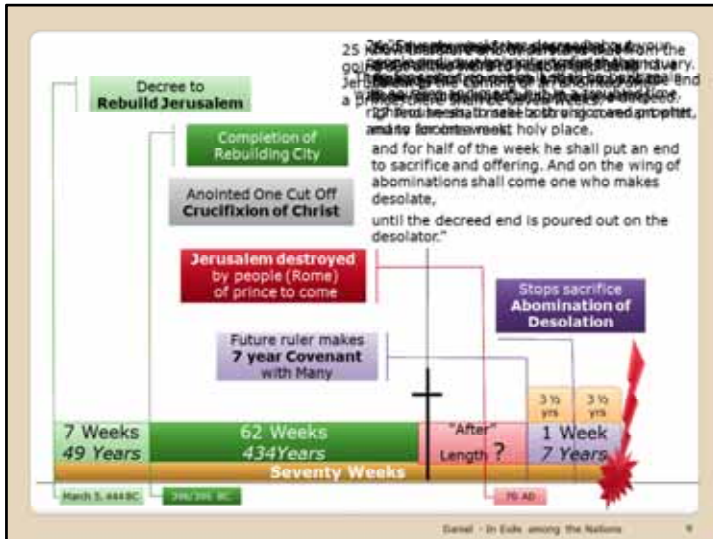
Decree to
Rebuild Jerusalem

Completion of
Rebuilding City

Anointed One Cut Off
Crucifixion of Christ

Jerusalem destroyed
by people (Rome)
of prince to come

Future ruler makes
7 year Covenant
with Many

25 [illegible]

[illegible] and to anoint a most holy place.

and for half of the week he shall put an end to sacrifice and offering. And on the wing of abominations shall come one who makes desolate,

until the decreed end is poured out on the desolator."

Stops sacrifice
Abomination of
Desolation

3 ½ yrs

3 ½ yrs

7 Weeks
49 Years

62 Weeks
434Years

"After"
Length ?

1 Week
7 Years

Seventy Weeks

March 5, 444 BC

396/395 BC

70 AD

Daniel - In Exile among the Nations

9